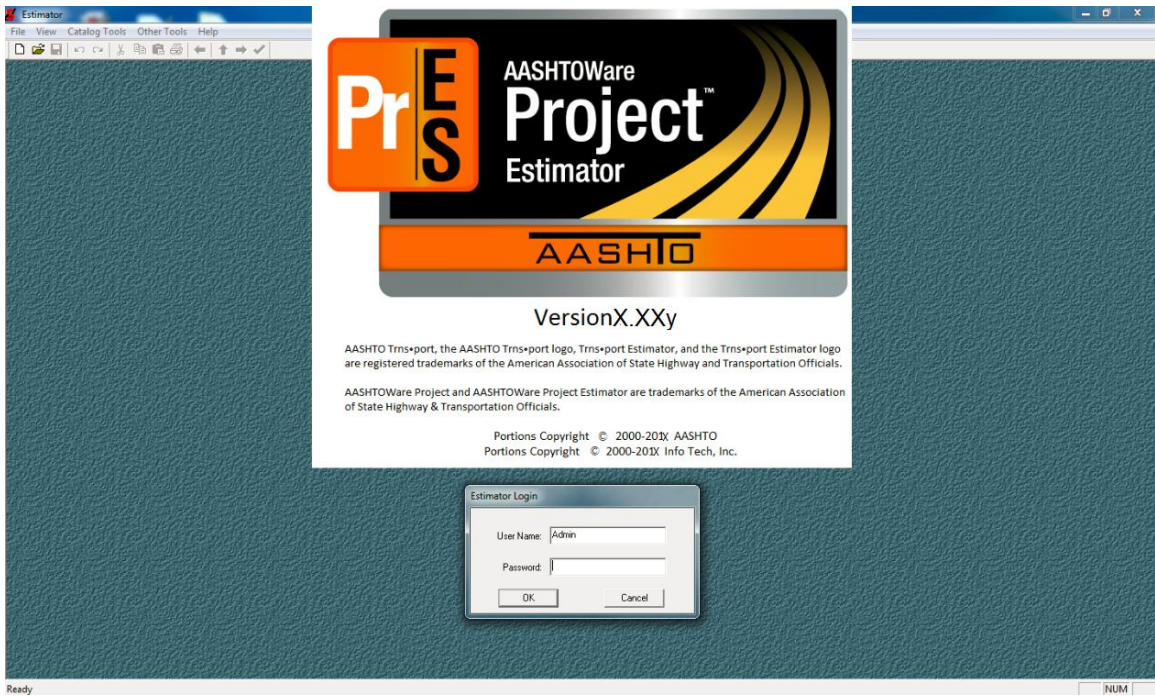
Estimator

File View Catalog Tools Other Tools Help

Pr ES

AASHTOWare Project™ Estimator

AASHTO

VersionX.XXy

AASHTO Trns•port, the AASHTO Trns•port logo, Trns•port Estimator, and the Trns•port Estimator logo are registered trademarks of the American Association of State Highway and Transportation Officials.

AASHTOWare Project and AASHTOWare Project Estimator are trademarks of the American Association of State Highway & Transportation Officials.

Portions Copyright © 2000-201X AASHTO
Portions Copyright © 2000-201X Info Tech, Inc.

Estimator Login

User Name: Admin

Password:

OK

Cancel

Ready

NUM